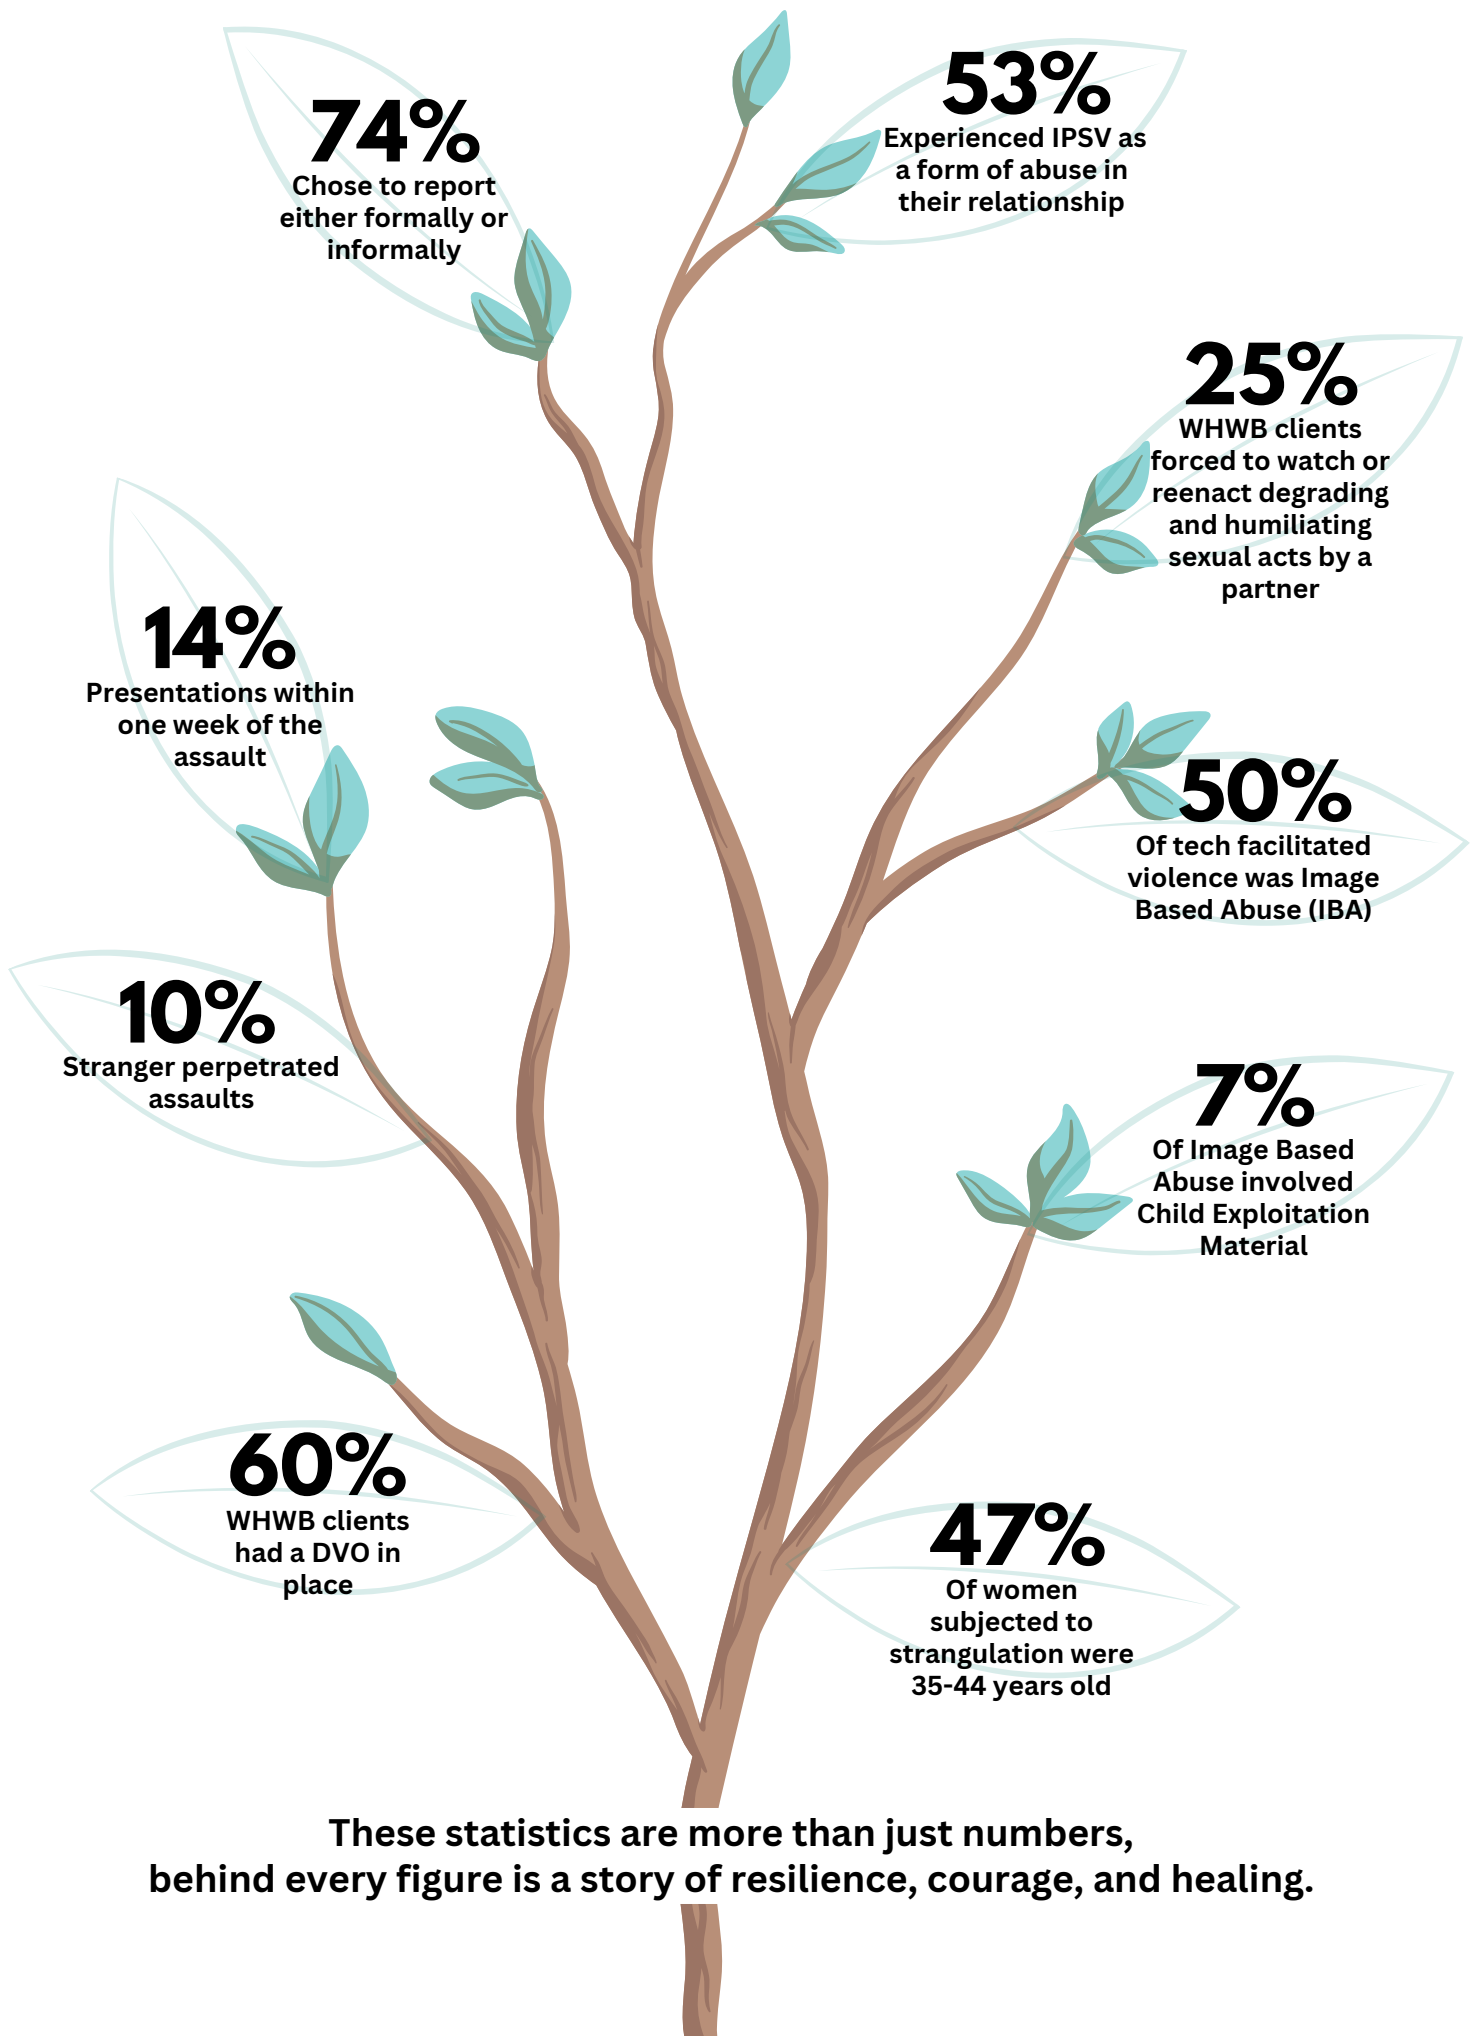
74%
Chose to report either formally or informally

53%
Experienced IPSV as a form of abuse in their relationship

25%
WHWB clients forced to watch or reenact degrading and humiliating sexual acts by a partner

14%
Presentations within one week of the assault

50%
Of tech facilitated violence was Image Based Abuse (IBA)

10%
Stranger perpetrated assaults

7%
Of Image Based Abuse involved Child Exploitation Material

60%
WHWB clients had a DVO in place

47%
Of women subjected to strangulation were 35-44 years old

These statistics are more than just numbers, behind every figure is a story of resilience, courage, and healing.